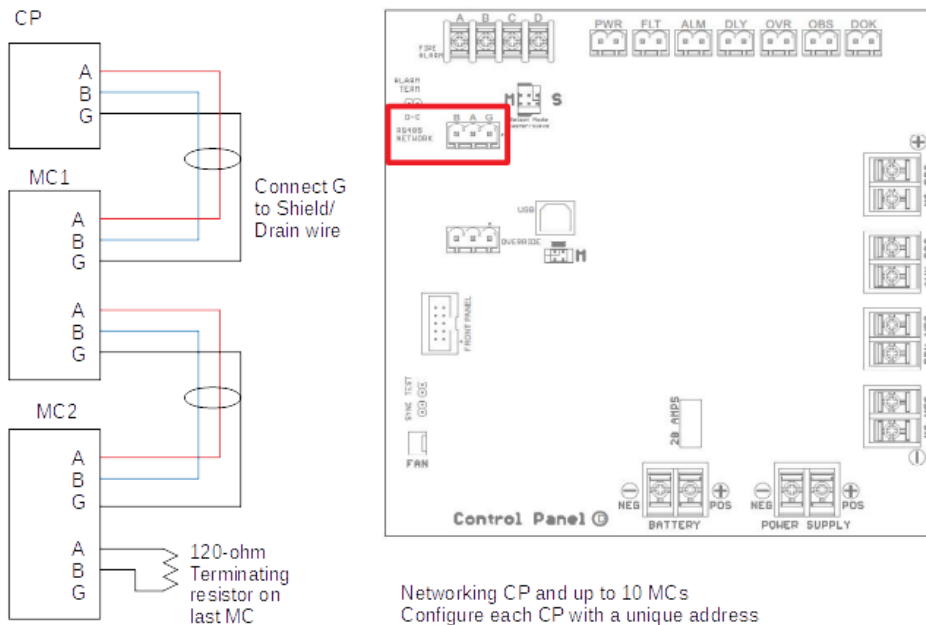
CP
A
B
G

MC1
A
B
G

A
B
G

MC2
A
B
G

A
B
G

Connect G to Shield/ Drain wire

120-ohm Terminating resistor on last MC

A B C D
FIRE ALARM
PWR FLT ALM DLY OVR OBS DOK
ALARM TERM
M S
Select Mode
B A G
D-C
RS485 NETWORK
USB
OVERRIDE
M
FRONT PANEL
SYNC TEST
20 AMPS
FAN
NEG POS
BATTERY
NEG POS
POWER SUPPLY
Control Panel

Networking CP and up to 10 MCs
Configure each CP with a unique address